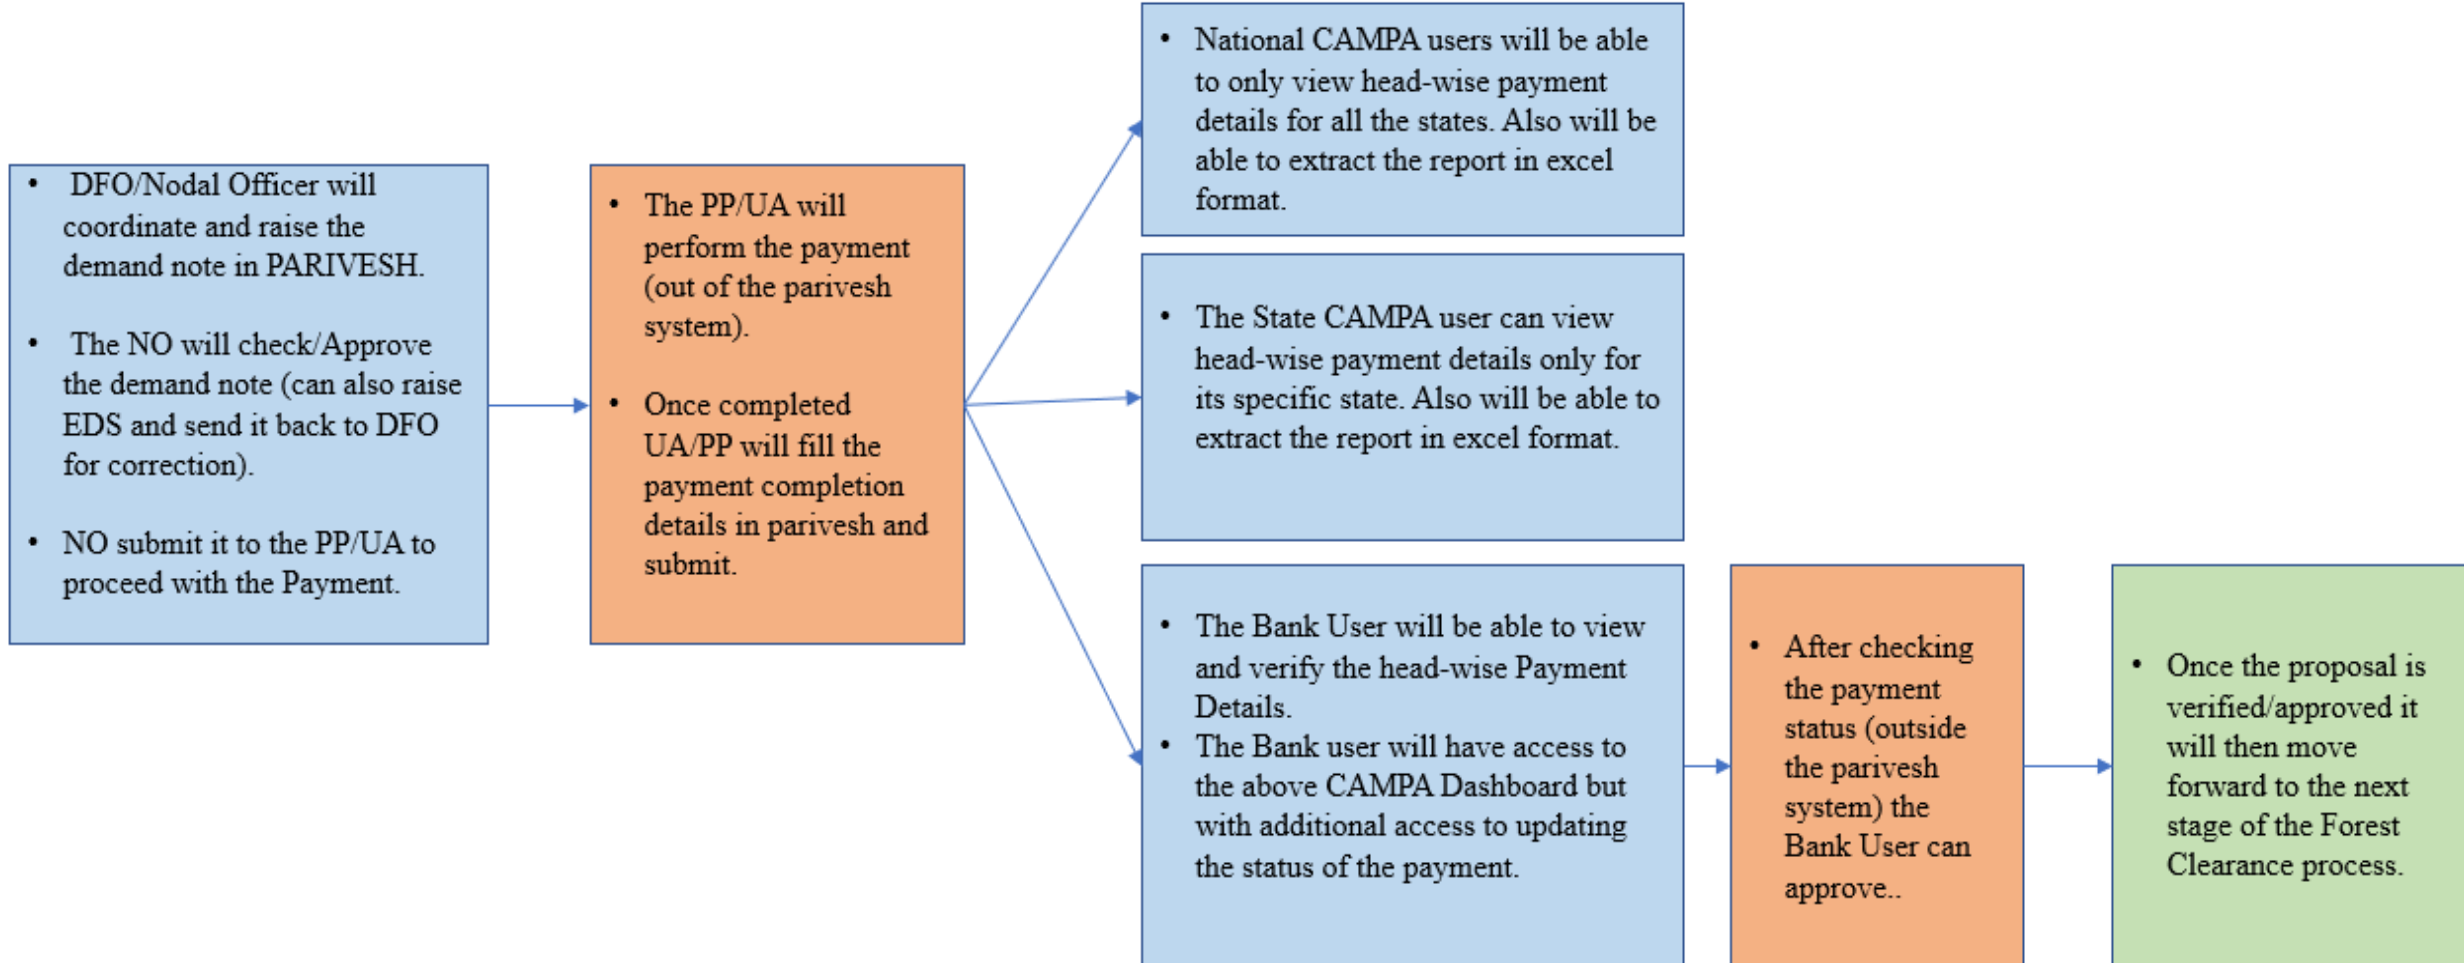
• DFO/Nodal Officer will coordinate and raise the demand note in PARIVESH.

• The NO will check/Approve the demand note (can also raise EDS and send it back to DFO for correction).

• NO submit it to the PP/UA to proceed with the Payment.

• The PP/UA will perform the payment (out of the parivesh system).

• Once completed UA/PP will fill the payment completion details in parivesh and submit.

• National CAMPA users will be able to only view head-wise payment details for all the states. Also will be able to extract the report in excel format.

• The State CAMPA user can view head-wise payment details only for its specific state. Also will be able to extract the report in excel format.

• The Bank User will be able to view and verify the head-wise Payment Details.
• The Bank user will have access to the above CAMPA Dashboard but with additional access to updating the status of the payment.

• After checking the payment status (outside the parivesh system) the Bank User can approve..

• Once the proposal is verified/approved it will then move forward to the next stage of the Forest Clearance process.